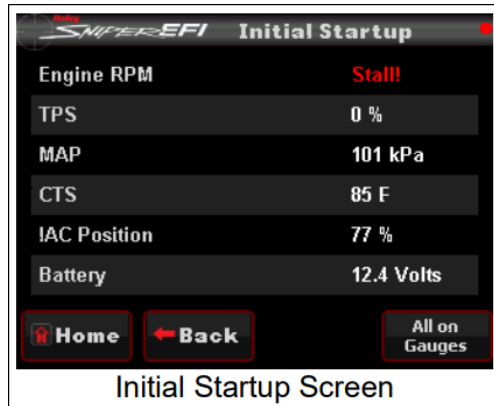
Holley SNIPER EFI Initial Startup

| | |
|---|---|
| Engine RPM | Stall! |
| TPS | 0 % |
| MAP | 101 kPa |
| CTS | 85 F |
| IAC Position | 77 % |
| Battery | 12.4 Volts |

Home Back All on Gauges

Initial Startup Screen